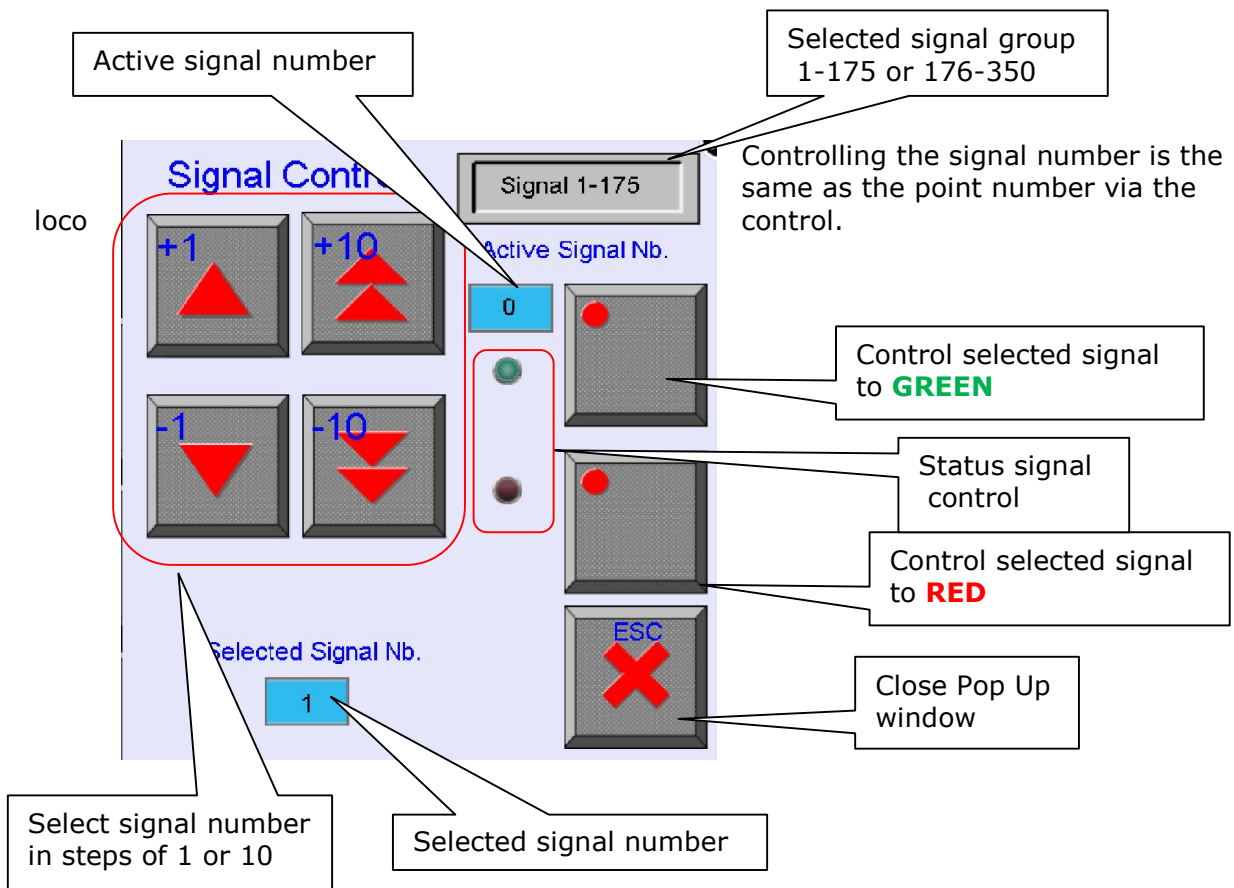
Active signal number

Selected signal group
1-175 or 176-350

Signal Contr

Signal 1-175

Controlling the signal number is the same as the point number via the control.

loco

+1

+10

Active Signal Nb.

0

Control selected signal to **GREEN**

-1

-10

Status signal control

Control selected signal to **RED**

ESC

Selected Signal Nb.

1

Close Pop Up window

Select signal number in steps of 1 or 10

Selected signal number